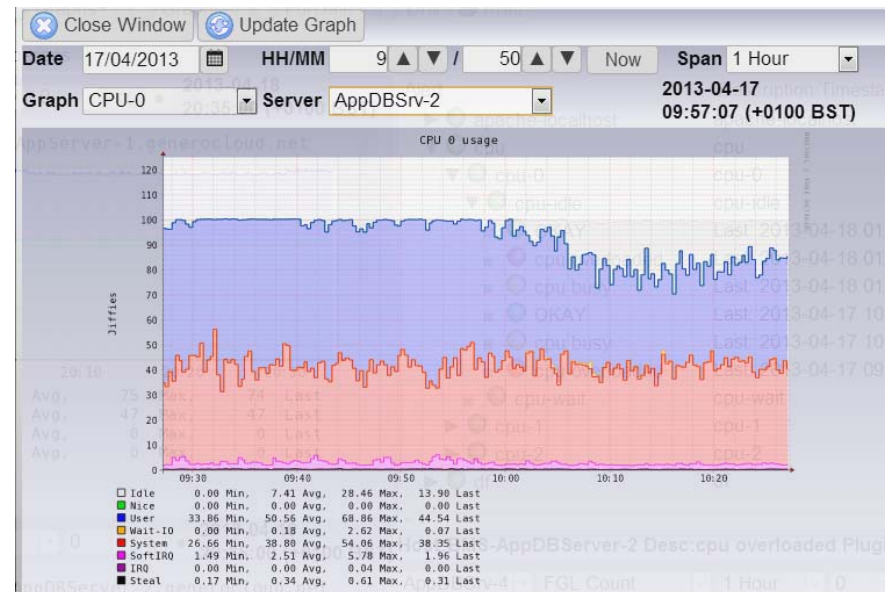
Close Window Update Graph

Date 17/04/2013 HH/MM 9 / 50 Now Span 1 Hour

Graph CPU-0 Server AppDBSrv-2

2013-04-17
09:57:07 (+0100 BST)

CPU 0 usage

Jiffies

120
110
100
90
80
70
60
50
40
30
20
10
0

09:30 09:40 09:50 10:00 10:10 10:20

| | | | | |
|---|---|---|---|---|
| Idle | 0.00 Min, | 7.41 Avg, | 28.46 Max, | 13.90 Last |
| Nice | 0.00 Min, | 0.00 Avg, | 0.00 Max, | 0.00 Last |
| User | 33.86 Min, | 50.56 Avg, | 68.86 Max, | 44.54 Last |
| Wait-IO | 0.00 Min, | 0.18 Avg, | 2.62 Max, | 0.07 Last |
| System | 26.66 Min, | 38.80 Avg, | 54.06 Max, | 38.35 Last |
| SoftIRQ | 1.49 Min, | 2.51 Avg, | 5.78 Max, | 1.96 Last |
| IRQ | 0.00 Min, | 0.00 Avg, | 0.04 Max, | 0.00 Last |
| Steal | 0.17 Min, | 0.34 Avg, | 0.61 Max, | 0.31 Last |